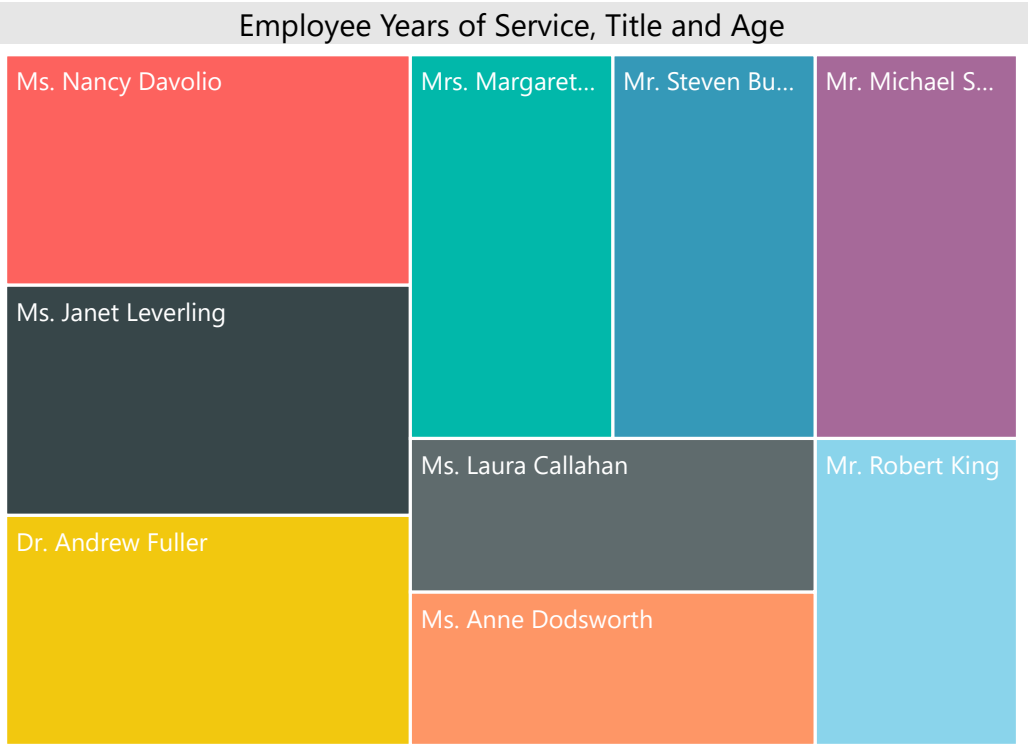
Employee Years of Service, Title and Age

Ms. Nancy Davolio

Mrs. Margaret...

Mr. Steven Bu...

Mr. Michael S...

Ms. Janet Leverling

Ms. Laura Callahan

Mr. Robert King

Dr. Andrew Fuller

Ms. Anne Dodsworth